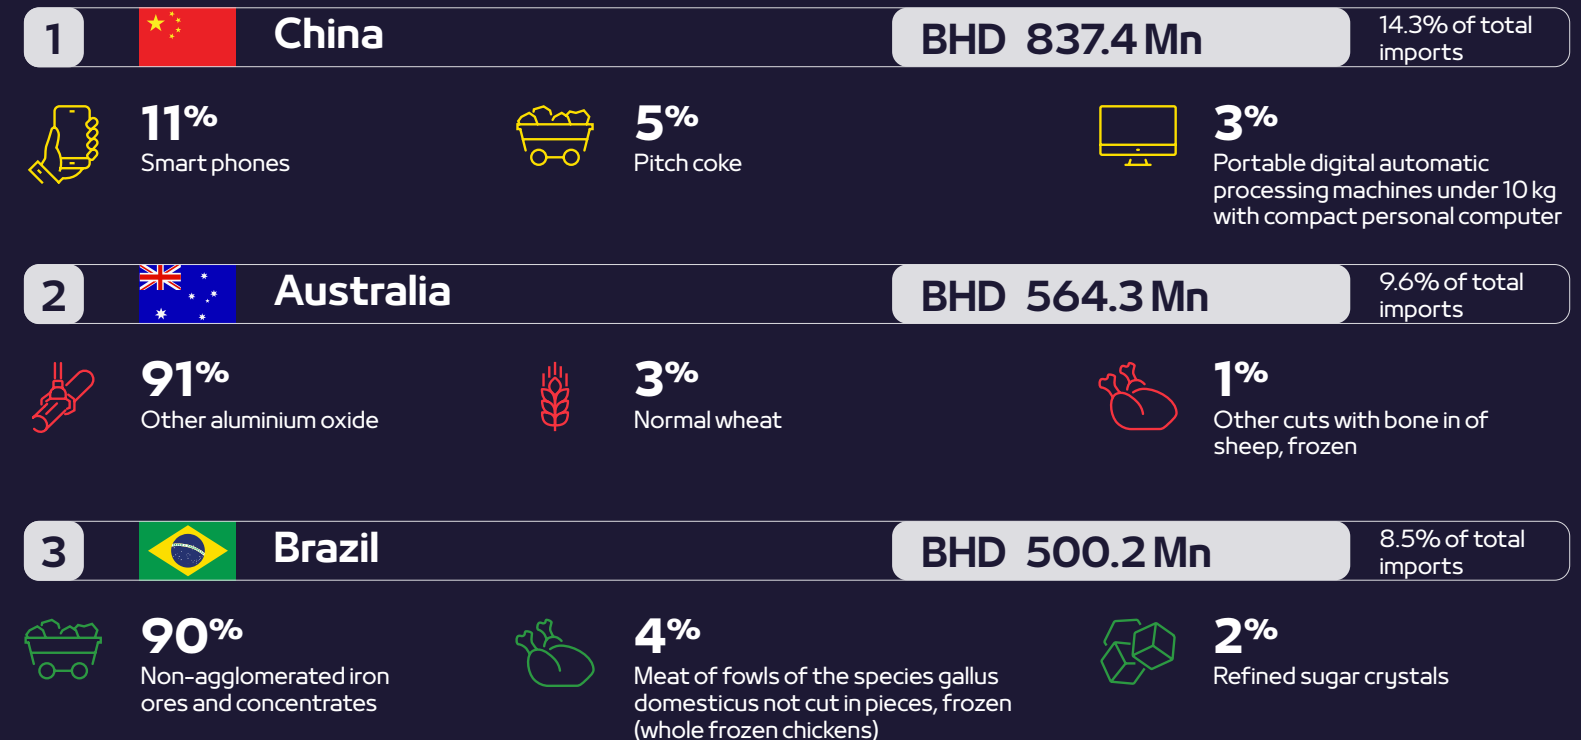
1 China BHD 837.4 Mn 14.3% of total imports

11%
Smart phones

5%
Pitch coke

3%
Portable digital automatic processing machines under 10 kg with compact personal computer

2 Australia BHD 564.3 Mn 9.6% of total imports

91%
Other aluminium oxide

3%
Normal wheat

1%
Other cuts with bone in of sheep, frozen

3 Brazil BHD 500.2 Mn 8.5% of total imports

90%
Non-agglomerated iron ores and concentrates

4%
Meat of fowls of the species gallus domesticus not cut in pieces, frozen (whole frozen chickens)

2%
Refined sugar crystals